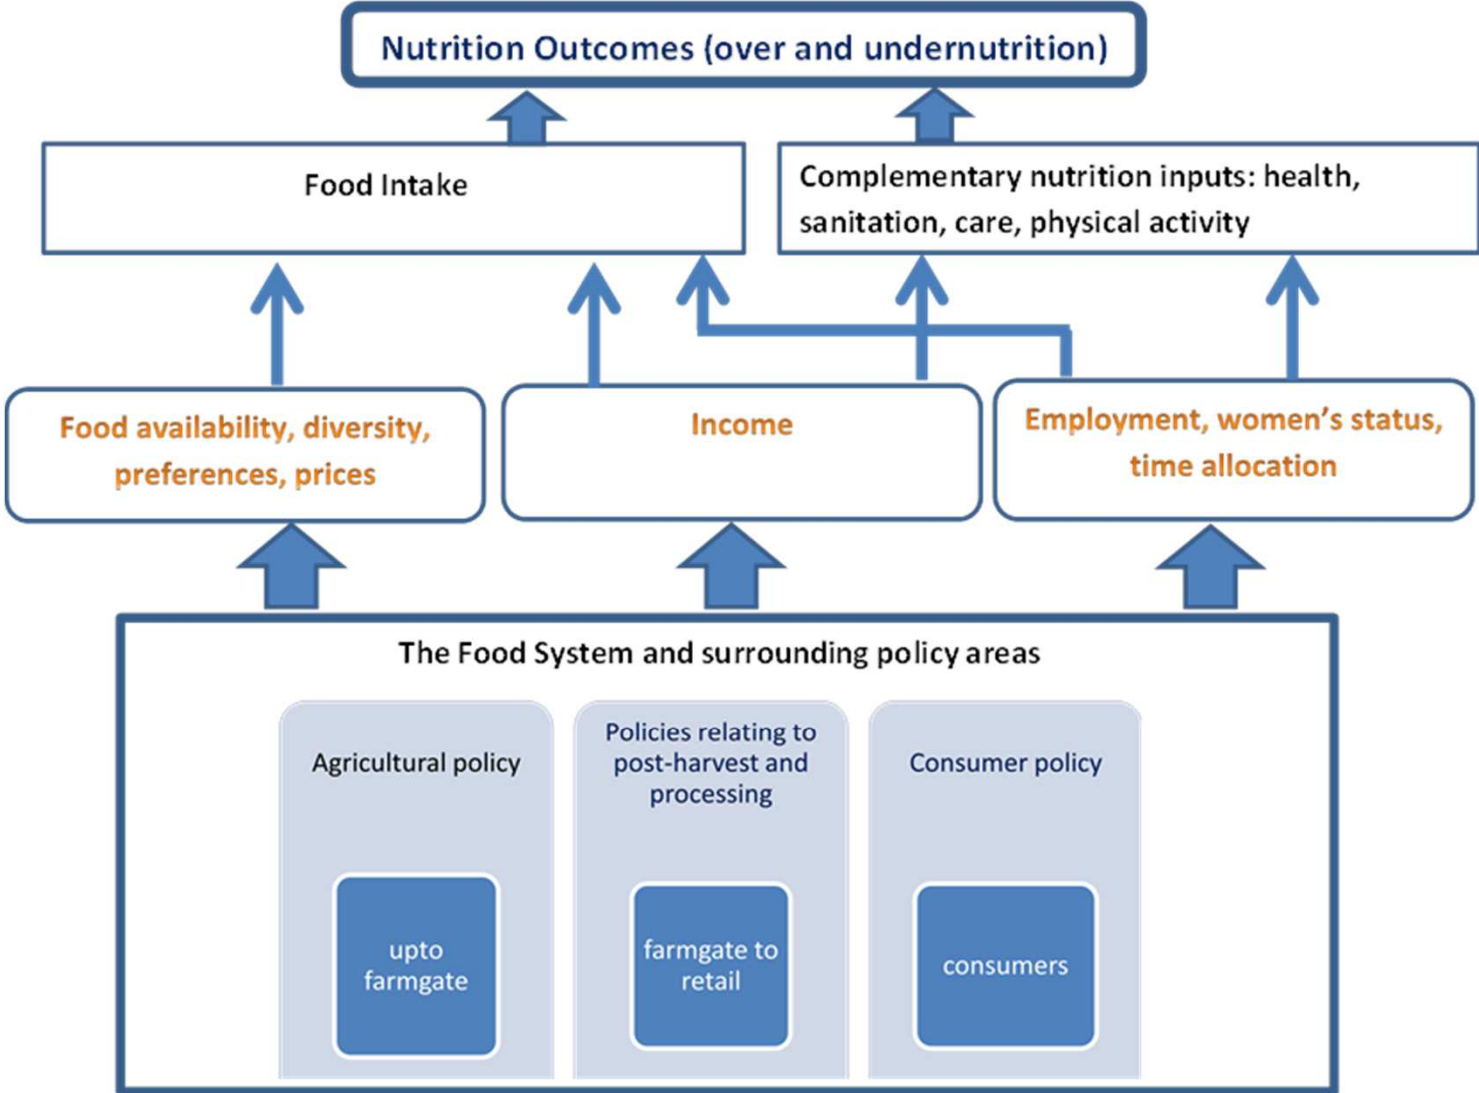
Nutrition Outcomes (over and undernutrition)

Food Intake

Complementary nutrition inputs: health, sanitation, care, physical activity

Food availability, diversity, preferences, prices

Income

Employment, women's status, time allocation

The Food System and surrounding policy areas

Agricultural policy

upto farmgate

Policies relating to post-harvest and processing

farmgate to retail

Consumer policy

consumers